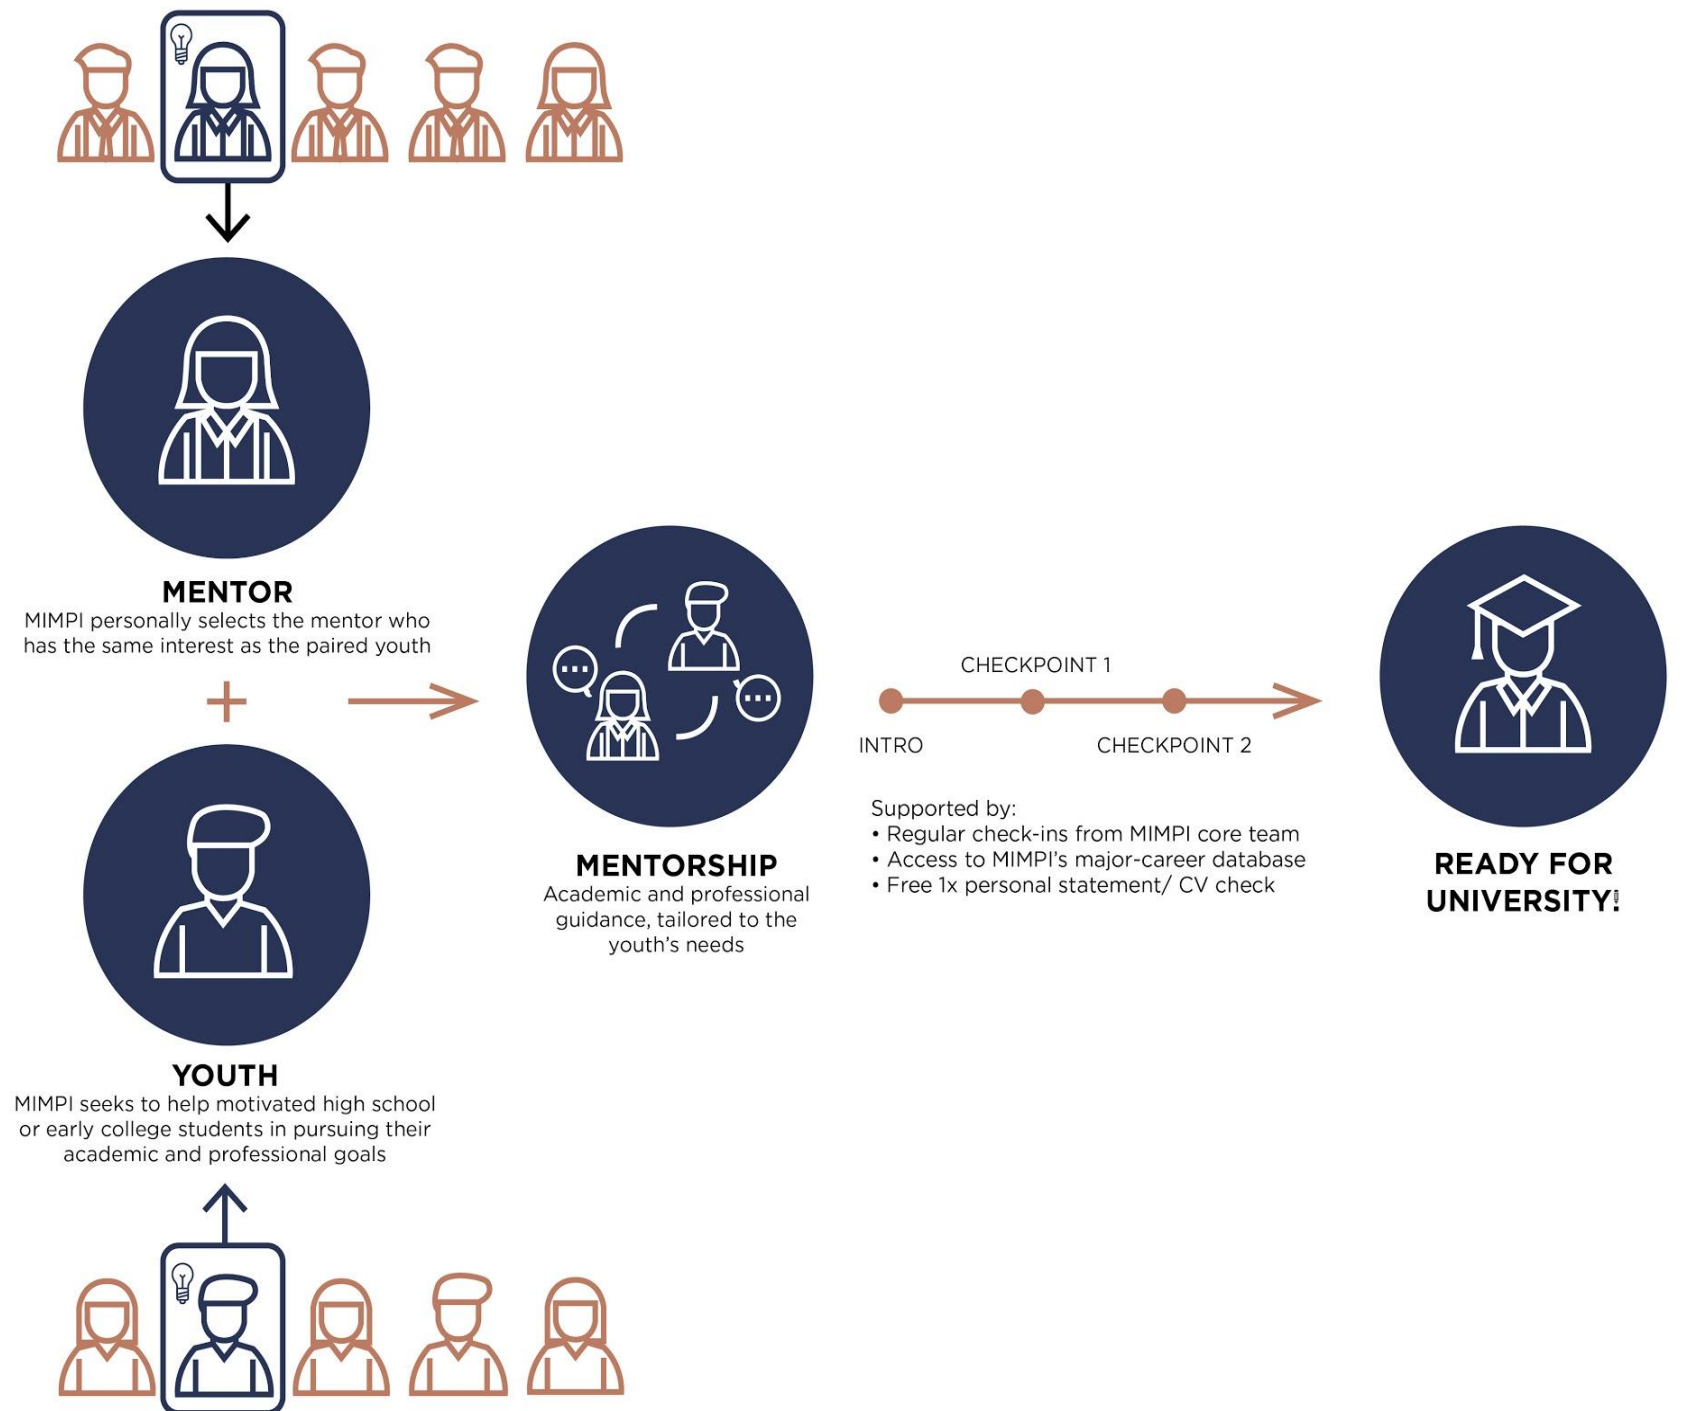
MENTOR
MIMPI personally selects the mentor who has the same interest as the paired youth

+

YOUTH
MIMPI seeks to help motivated high school or early college students in pursuing their academic and professional goals

MENTORSHIP
Academic and professional guidance, tailored to the youth's needs

CHECKPOINT 1
INTRO
CHECKPOINT 2

Supported by:
• Regular check-ins from MIMPI core team
• Access to MIMPI's major-career database
• Free 1x personal statement/ CV check

READY FOR UNIVERSITY!